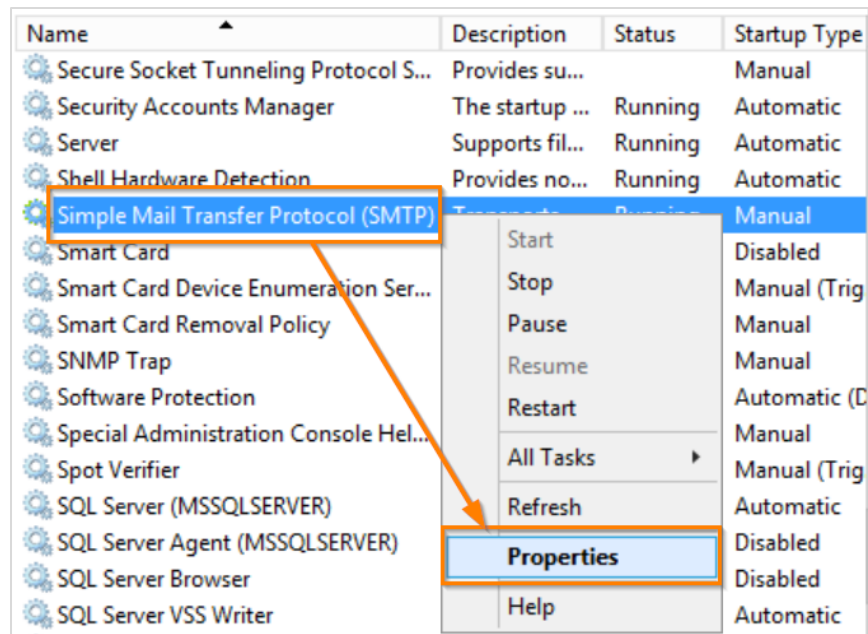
| Name | Description | Status | Startup Type |
|---|---|---|---|
| Secure Socket Tunneling Protocol S... | Provides su... | | Manual |
| Security Accounts Manager | The startup ... | Running | Automatic |
| Server | Supports fil... | Running | Automatic |
| Shell Hardware Detection | Provides no... | Running | Automatic |
| Simple Mail Transfer Protocol (SMTP) | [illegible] | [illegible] | Manual |
| Smart Card | | | Disabled |
| Smart Card Device Enumeration Ser... | | | Manual (Trig |
| Smart Card Removal Policy | | | Manual |
| SNMP Trap | | | Manual |
| Software Protection | | | Automatic (D |
| Special Administration Console Hel... | | | Manual |
| Spot Verifier | | | Manual (Trig |
| SQL Server (MSSQLSERVER) | | | Automatic |
| SQL Server Agent (MSSQLSERVER) | | | Disabled |
| SQL Server Browser | | | Disabled |
| SQL Server VSS Writer | | | Automatic |

Start
Stop
Pause
Resume
Restart
All Tasks
Refresh
Properties
Help